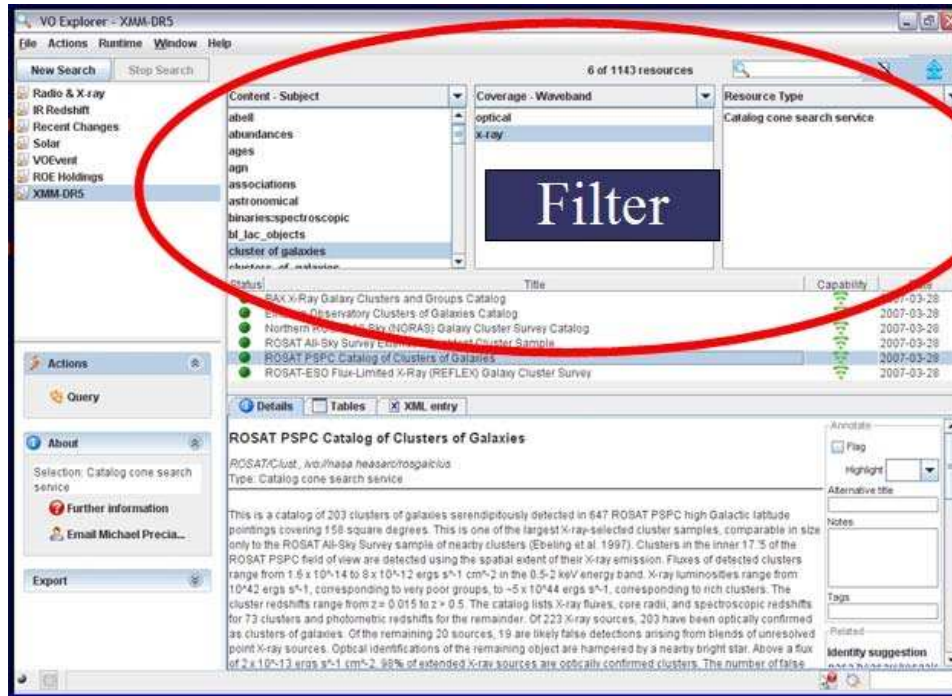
VO Explorer - XMM-DR5

File Actions Runtime Window Help

New Search Stop Search

6 of 1143 resources

Radio & X-ray
IR Redshift
Recent Changes
Solar
VOEvent
ROE Holdings
XMM-DR5

Content - Subject
abell
abundances
ages
agn
associations
astronomical
binaries:spectroscopic
bl_lac_objects
cluster of galaxies
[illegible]

Coverage - Waveband
optical
x-ray

Resource Type
Catalog cone search service

Filter

| Status | Title | Capability | Date |
|---|---|---|---|
| | BAX X-Ray Galaxy Clusters and Groups Catalog | | 2007-03-28 |
| | E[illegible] Observatory Clusters of Galaxies Catalog | | 2007-03-28 |
| | Northern R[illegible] Sky (NORAS) Galaxy Cluster Survey Catalog | | 2007-03-28 |
| | ROSAT All-Sky Survey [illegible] Cluster Sample | | 2007-03-28 |
| | ROSAT PSPC Catalog of Clusters of Galaxies | | 2007-03-28 |
| | ROSAT-ESO Flux-Limited X-Ray (REFLEX) Galaxy Cluster Survey | | 2007-03-28 |

Actions
Query

About
Selection: Catalog cone search service
Further information
Email Michael Precia...

Export

Details Tables XML entry

ROSAT PSPC Catalog of Clusters of Galaxies

ROSAT/Clust, ivo://nasa.heasarc/rosgalclus
Type: Catalog cone search service

This is a catalog of 203 clusters of galaxies serendipitously detected in 647 ROSAT PSPC high Galactic latitude pointings covering 158 square degrees. This is one of the largest X-ray-selected cluster samples, comparable in size only to the ROSAT All-Sky Survey sample of nearby clusters (Ebeling et al. 1997). Clusters in the inner 17.'5 of the ROSAT PSPC field of view are detected using the spatial extent of their X-ray emission. Fluxes of detected clusters range from 1.6 x 10^-14 to 8 x 10^-12 ergs s^-1 cm^-2 in the 0.5-2 keV energy band. X-ray luminosities range from 10^42 ergs s^-1, corresponding to very poor groups, to ~5 x 10^44 ergs s^-1, corresponding to rich clusters. The cluster redshifts range from z = 0.015 to z > 0.5. The catalog lists X-ray fluxes, core radii, and spectroscopic redshifts for 73 clusters and photometric redshifts for the remainder. Of 223 X-ray sources, 203 have been optically confirmed as clusters of galaxies. Of the remaining 20 sources, 19 are likely false detections arising from blends of unresolved point X-ray sources. Optical identifications of the remaining object are hampered by a nearby bright star. Above a flux of 2 x 10^-13 ergs s^-1 cm^-2, 98% of extended X-ray sources are optically confirmed clusters. The number of false

Annotate
Flag
Highlight
Alternative title
Notes
Tags
Related
Identity suggestion
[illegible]